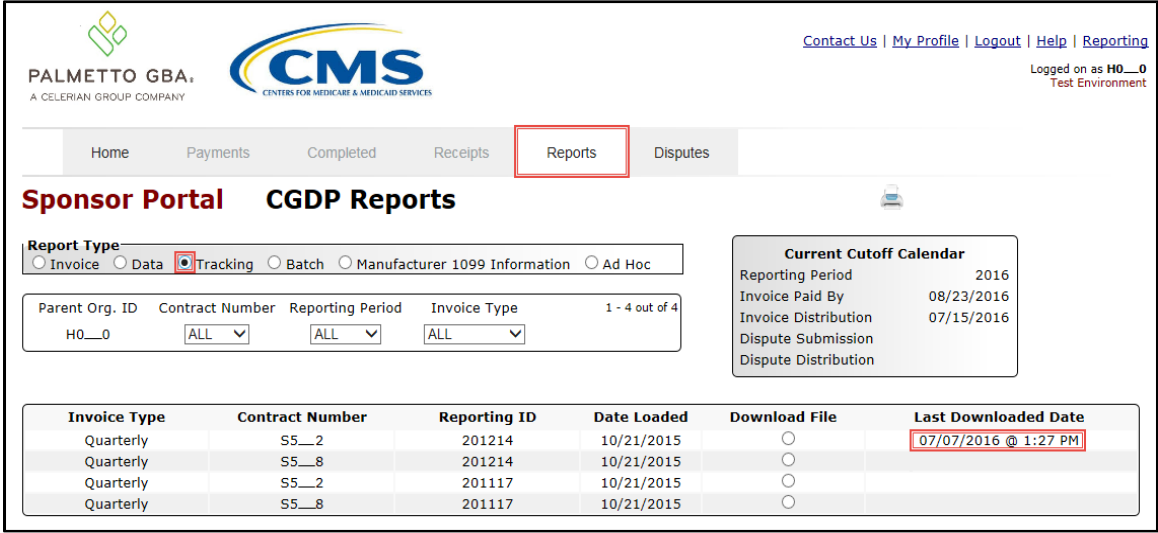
PALMETTO GBA.
A CELERIAN GROUP COMPANY

CMS
CENTERS FOR MEDICARE & MEDICAID SERVICES

Contact Us | My Profile | Logout | Help | Reporting
Logged on as H0\_\_0
Test Environment

Home Payments Completed Receipts Reports Disputes

Sponsor Portal CGDP Reports

Report Type
Invoice Data Tracking Batch Manufacturer 1099 Information Ad Hoc

Parent Org. ID Contract Number Reporting Period Invoice Type 1 - 4 out of 4
H0\_\_0 ALL ALL ALL

Current Cutoff Calendar

| Reporting Period | 2016 |
|---|---|
| Invoice Paid By | 08/23/2016 |
| Invoice Distribution | 07/15/2016 |
| Dispute Submission | |
| Dispute Distribution | |

| Invoice Type | Contract Number | Reporting ID | Date Loaded | Download File | Last Downloaded Date |
|---|---|---|---|---|---|
| Quarterly | S5\_\_2 | 201214 | 10/21/2015 | | 07/07/2016 @ 1:27 PM |
| Quarterly | S5\_\_8 | 201214 | 10/21/2015 | | |
| Quarterly | S5\_\_2 | 201117 | 10/21/2015 | | |
| Quarterly | S5\_\_8 | 201117 | 10/21/2015 | | |